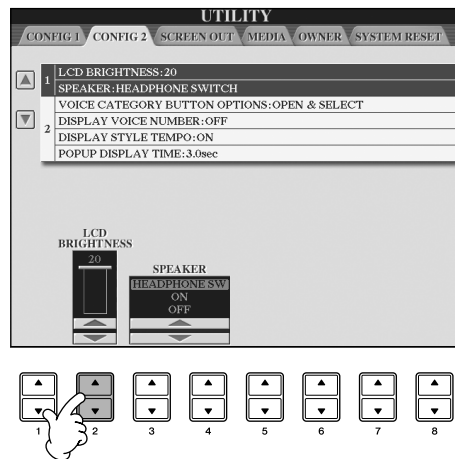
UTILITY

CONFIG 1 CONFIG 2 SCREEN OUT MEDIA OWNER SYSTEM RESET

1 LCD BRIGHTNESS:20
SPEAKER:HEADPHONE SWITCH
VOICE CATEGORY BUTTON OPTIONS:OPEN & SELECT
2 DISPLAY VOICE NUMBER:OFF
DISPLAY STYLE TEMPO:ON
POPUP DISPLAY TIME:3.0sec

LCD BRIGHTNESS
20

SPEAKER
HEADPHONE SW
ON
OFF

1 2 3 4 5 6 7 8